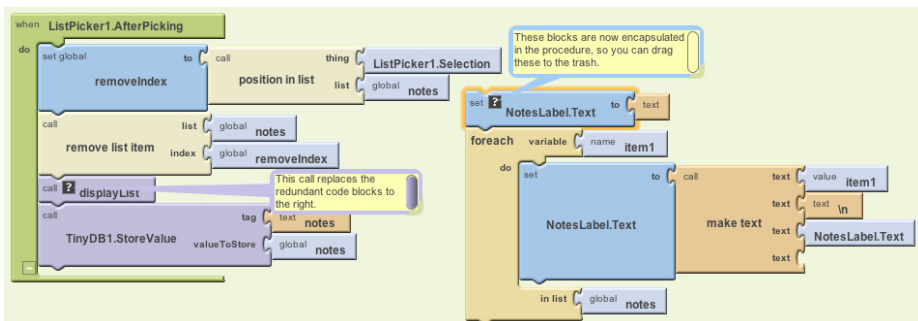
when ListPicker1.AfterPicking
do
set global removeIndex to call position in list thing ListPicker1.Selection list global notes
call remove list item list global notes index global removeIndex
call ? displayList
This call replaces the redundant code blocks to the right.
call TinyDB1.StoreValue tag text notes valueToStore global notes

These blocks are now encapsulated in the procedure, so you can drag these to the trash.
set ? NotesLabel.Text to text
foreach variable name item1
do set NotesLabel.Text to call make text text value item1 text text \n text NotesLabel.Text text
in list global notes